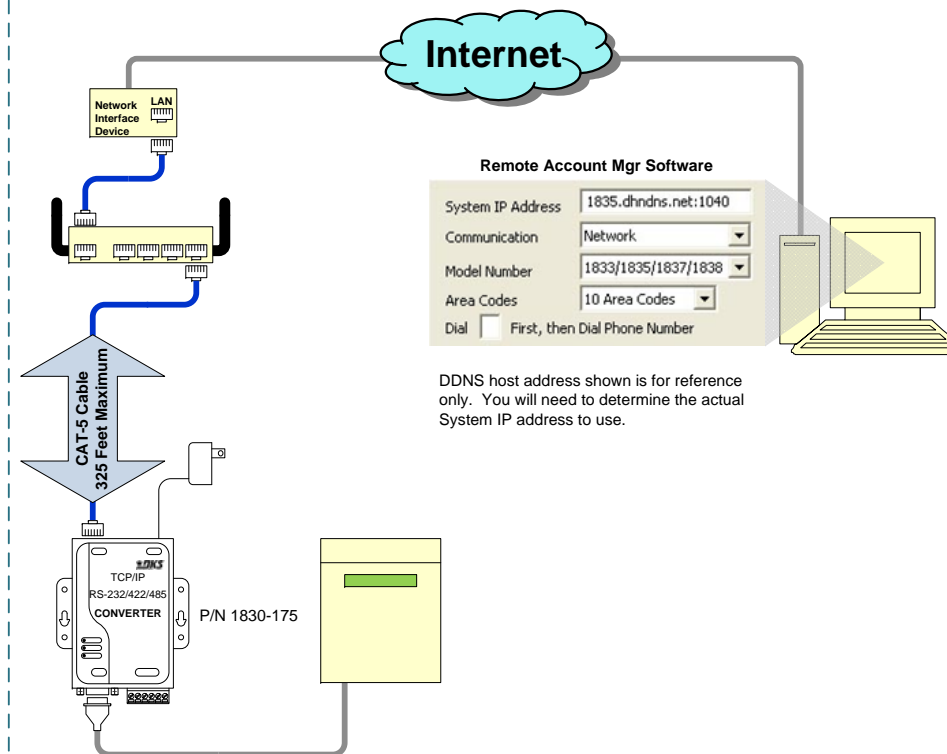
Internet

Network Interface Device

LAN

Remote Account Mgr Software

System IP Address | 1835.dhndns.net:1040
Communication | Network
Model Number | 1833/1835/1837/1838
Area Codes | 10 Area Codes
Dial First, then Dial Phone Number

DDNS host address shown is for reference only. You will need to determine the actual System IP address to use.

CAT-5 Cable
325 Feet Maximum

DKS
TCP/IP
RS-232/422/485
CONVERTER

P/N 1830-175